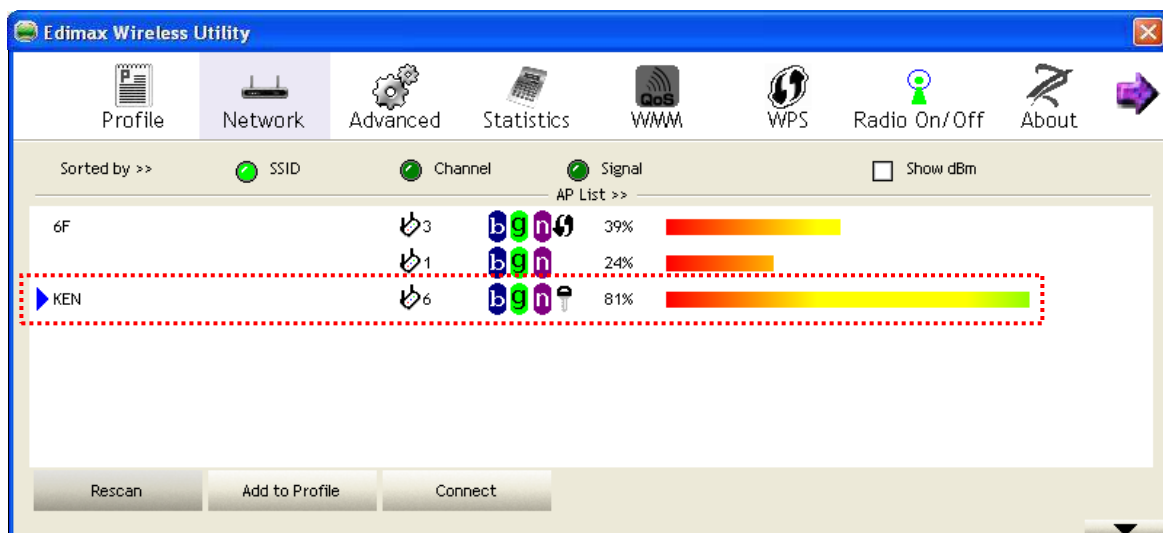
Edimax Wireless Utility

Profile Network Advanced Statistics QoS WMM WPS Radio On/Off About

Sorted by >> SSID Channel Signal Show dBm

AP List >>

| | | | |
|---|---|---|---|
| 6F | 3 | bgn | 39% |
| | 1 | bgn | 24% |
| KEN | 6 | bgn | 81% |

Rescan Add to Profile Connect